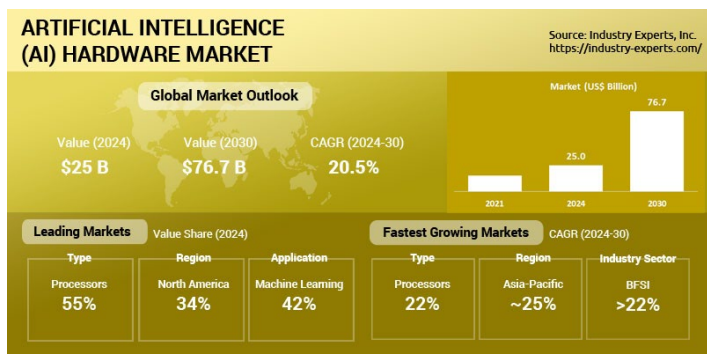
ARTIFICIAL INTELLIGENCE (AI) HARDWARE MARKET

Source: Industry Experts, Inc.
https://industry-experts.com/

Global Market Outlook

Value (2024)
$25 B

Value (2030)
$76.7 B

CAGR (2024-30)
20.5%

Market (US$ Billion)

76.7

25.0

2021

2024

2030

Leading Markets

Value Share (2024)

Type
Processors
55%

Region
North America
34%

Application
Machine Learning
42%

Fastest Growing Markets

CAGR (2024-30)

Type
Processors
22%

Region
Asia-Pacific
~25%

Industry Sector
BFSI
>22%